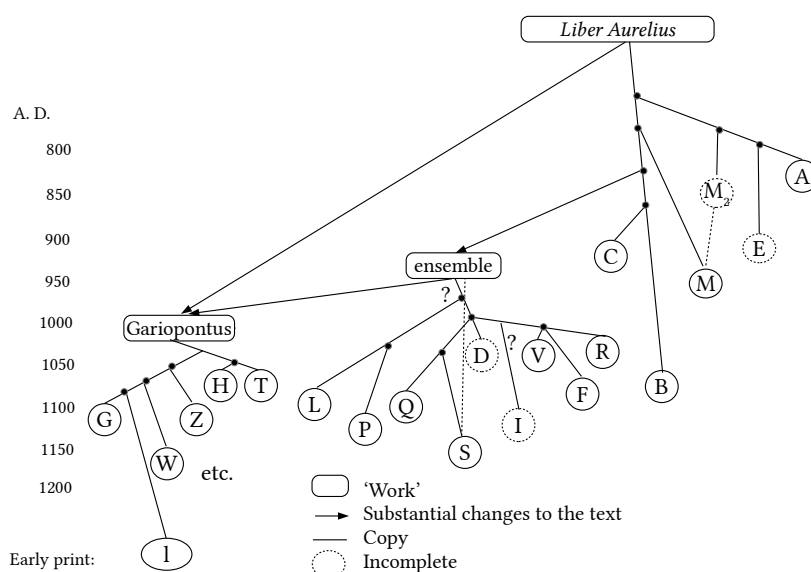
Liber Aurelius

A. D.
800
850
900
950
1000
1050
1100
1150
1200
Early print:

A
$M_2$
E
C
M
B
ensemble
?
Gariopontus
D
?
V
R
F
L
P
Q
S
I
H
T
G
Z
W
etc.
l

'Work'
Substantial changes to the text
Copy
Incomplete